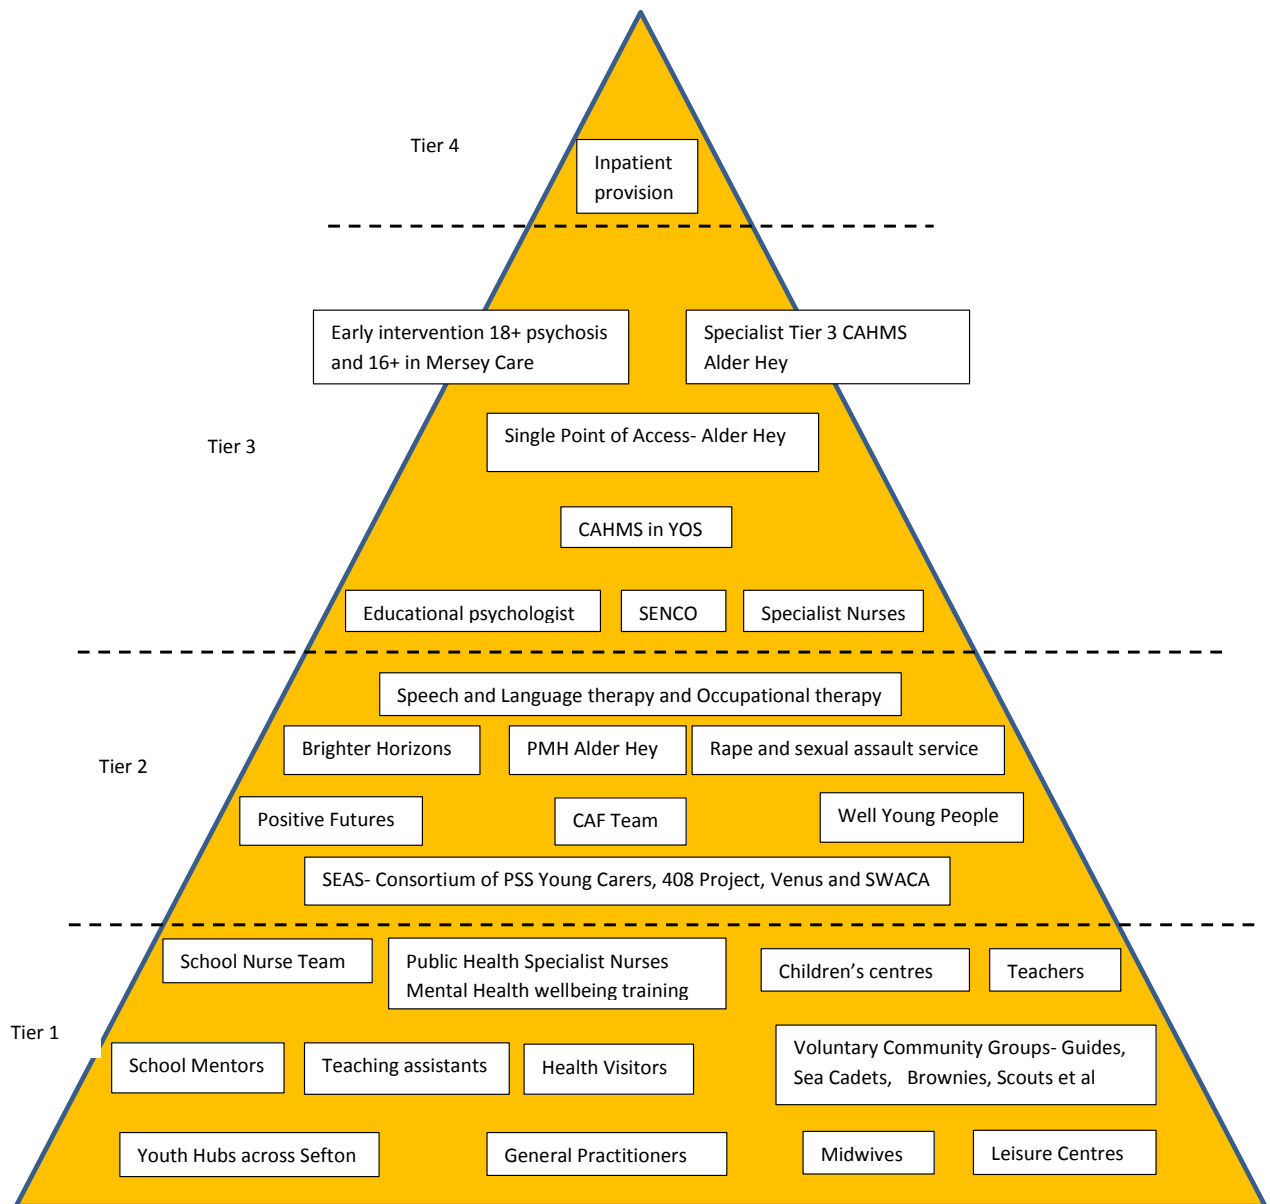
Tier 4

Inpatient provision

Early intervention 18+ psychosis and 16+ in Mersey Care

Specialist Tier 3 CAHMS Alder Hey

Tier 3

Single Point of Access- Alder Hey

CAHMS in YOS

Educational psychologist

SENCO

Specialist Nurses

Speech and Language therapy and Occupational therapy

Brighter Horizons

PMH Alder Hey

Rape and sexual assault service

Tier 2

Positive Futures

CAF Team

Well Young People

SEAS- Consortium of PSS Young Carers, 408 Project, Venus and SWACA

School Nurse Team

Public Health Specialist Nurses Mental Health wellbeing training

Children's centres

Teachers

Tier 1

School Mentors

Teaching assistants

Health Visitors

Voluntary Community Groups- Guides, Sea Cadets, Brownies, Scouts et al

Youth Hubs across Sefton

General Practitioners

Midwives

Leisure Centres